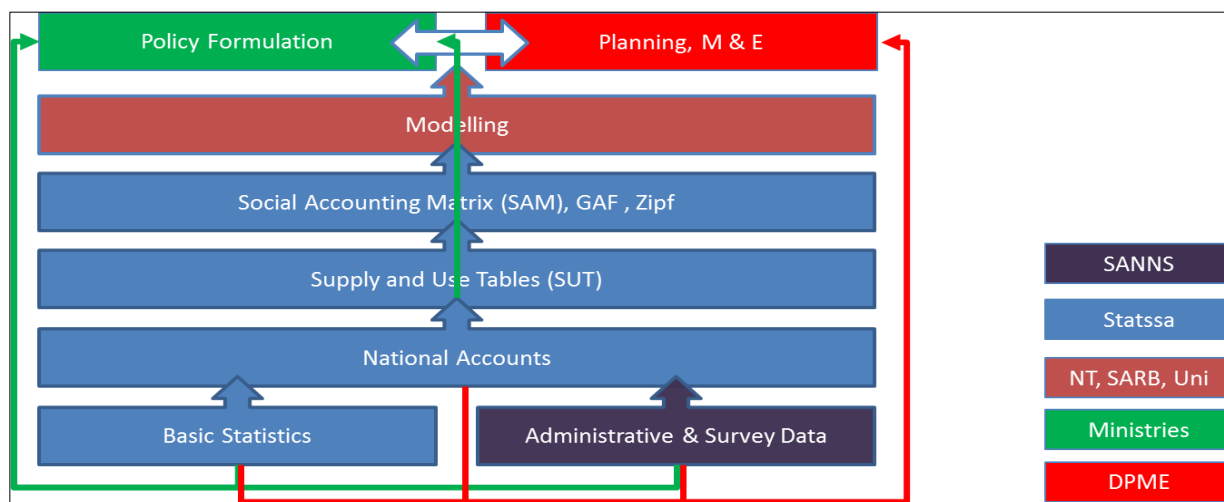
Policy Formulation

Planning, M & E

Modelling

Social Accounting Matrix (SAM), GAF , Zipf

Supply and Use Tables (SUT)

National Accounts

Basic Statistics

Administrative & Survey Data

SANNS

Statssa

NT, SARB, Uni

Ministries

DPME